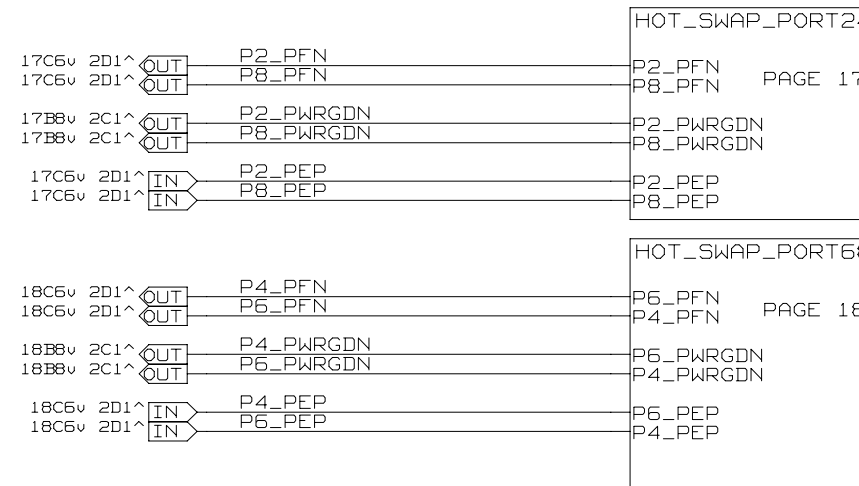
17C6v 2D1^ OUT P2_PFN
17C6v 2D1^ OUT P8_PFN
17B8v 2C1^ OUT P2_PWRGDN
17B8v 2C1^ OUT P8_PWRGDN
17C6v 2D1^ IN P2_PEP
17C6v 2D1^ IN P8_PEP

HOT_SWAP_PORT2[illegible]
P2_PFN
P8_PFN
PAGE 1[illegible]
P2_PWRGDN
P8_PWRGDN
P2_PEP
P8_PEP

18C6v 2D1^ OUT P4_PFN
18C6v 2D1^ OUT P6_PFN
18B8v 2C1^ OUT P4_PWRGDN
18B8v 2C1^ OUT P6_PWRGDN
18C6v 2D1^ IN P4_PEP
18C6v 2D1^ IN P6_PEP

HOT_SWAP_PORT6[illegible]
P6_PFN
P4_PFN
PAGE 1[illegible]
P6_PWRGDN
P4_PWRGDN
P6_PEP
P4_PEP